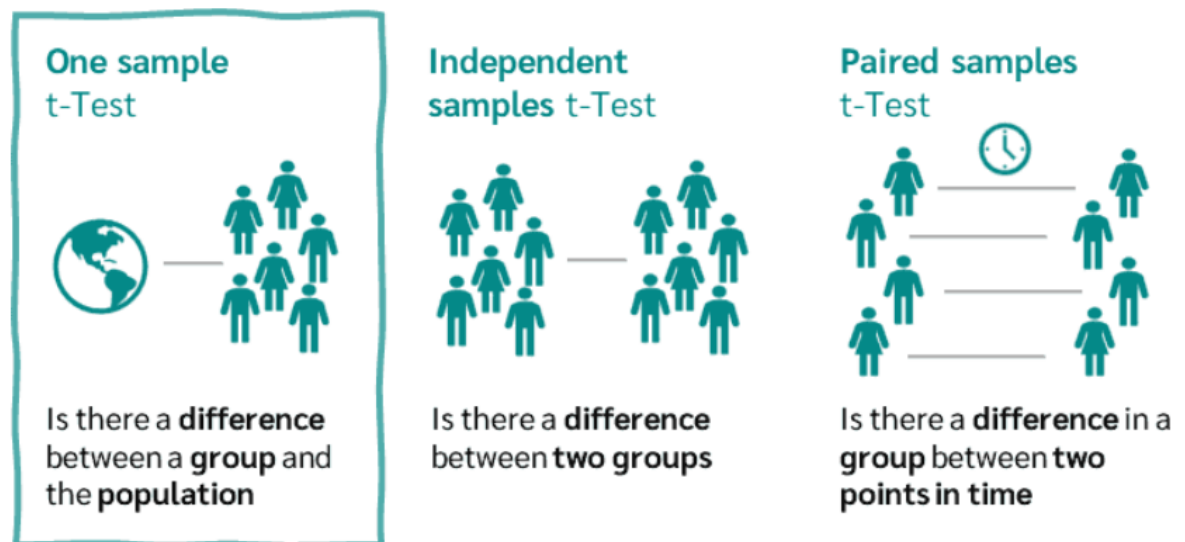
One sample
t-Test

Is there a difference between a group and the population

Independent samples t-Test

Is there a difference between two groups

Paired samples
t-Test

Is there a difference in a group between two points in time